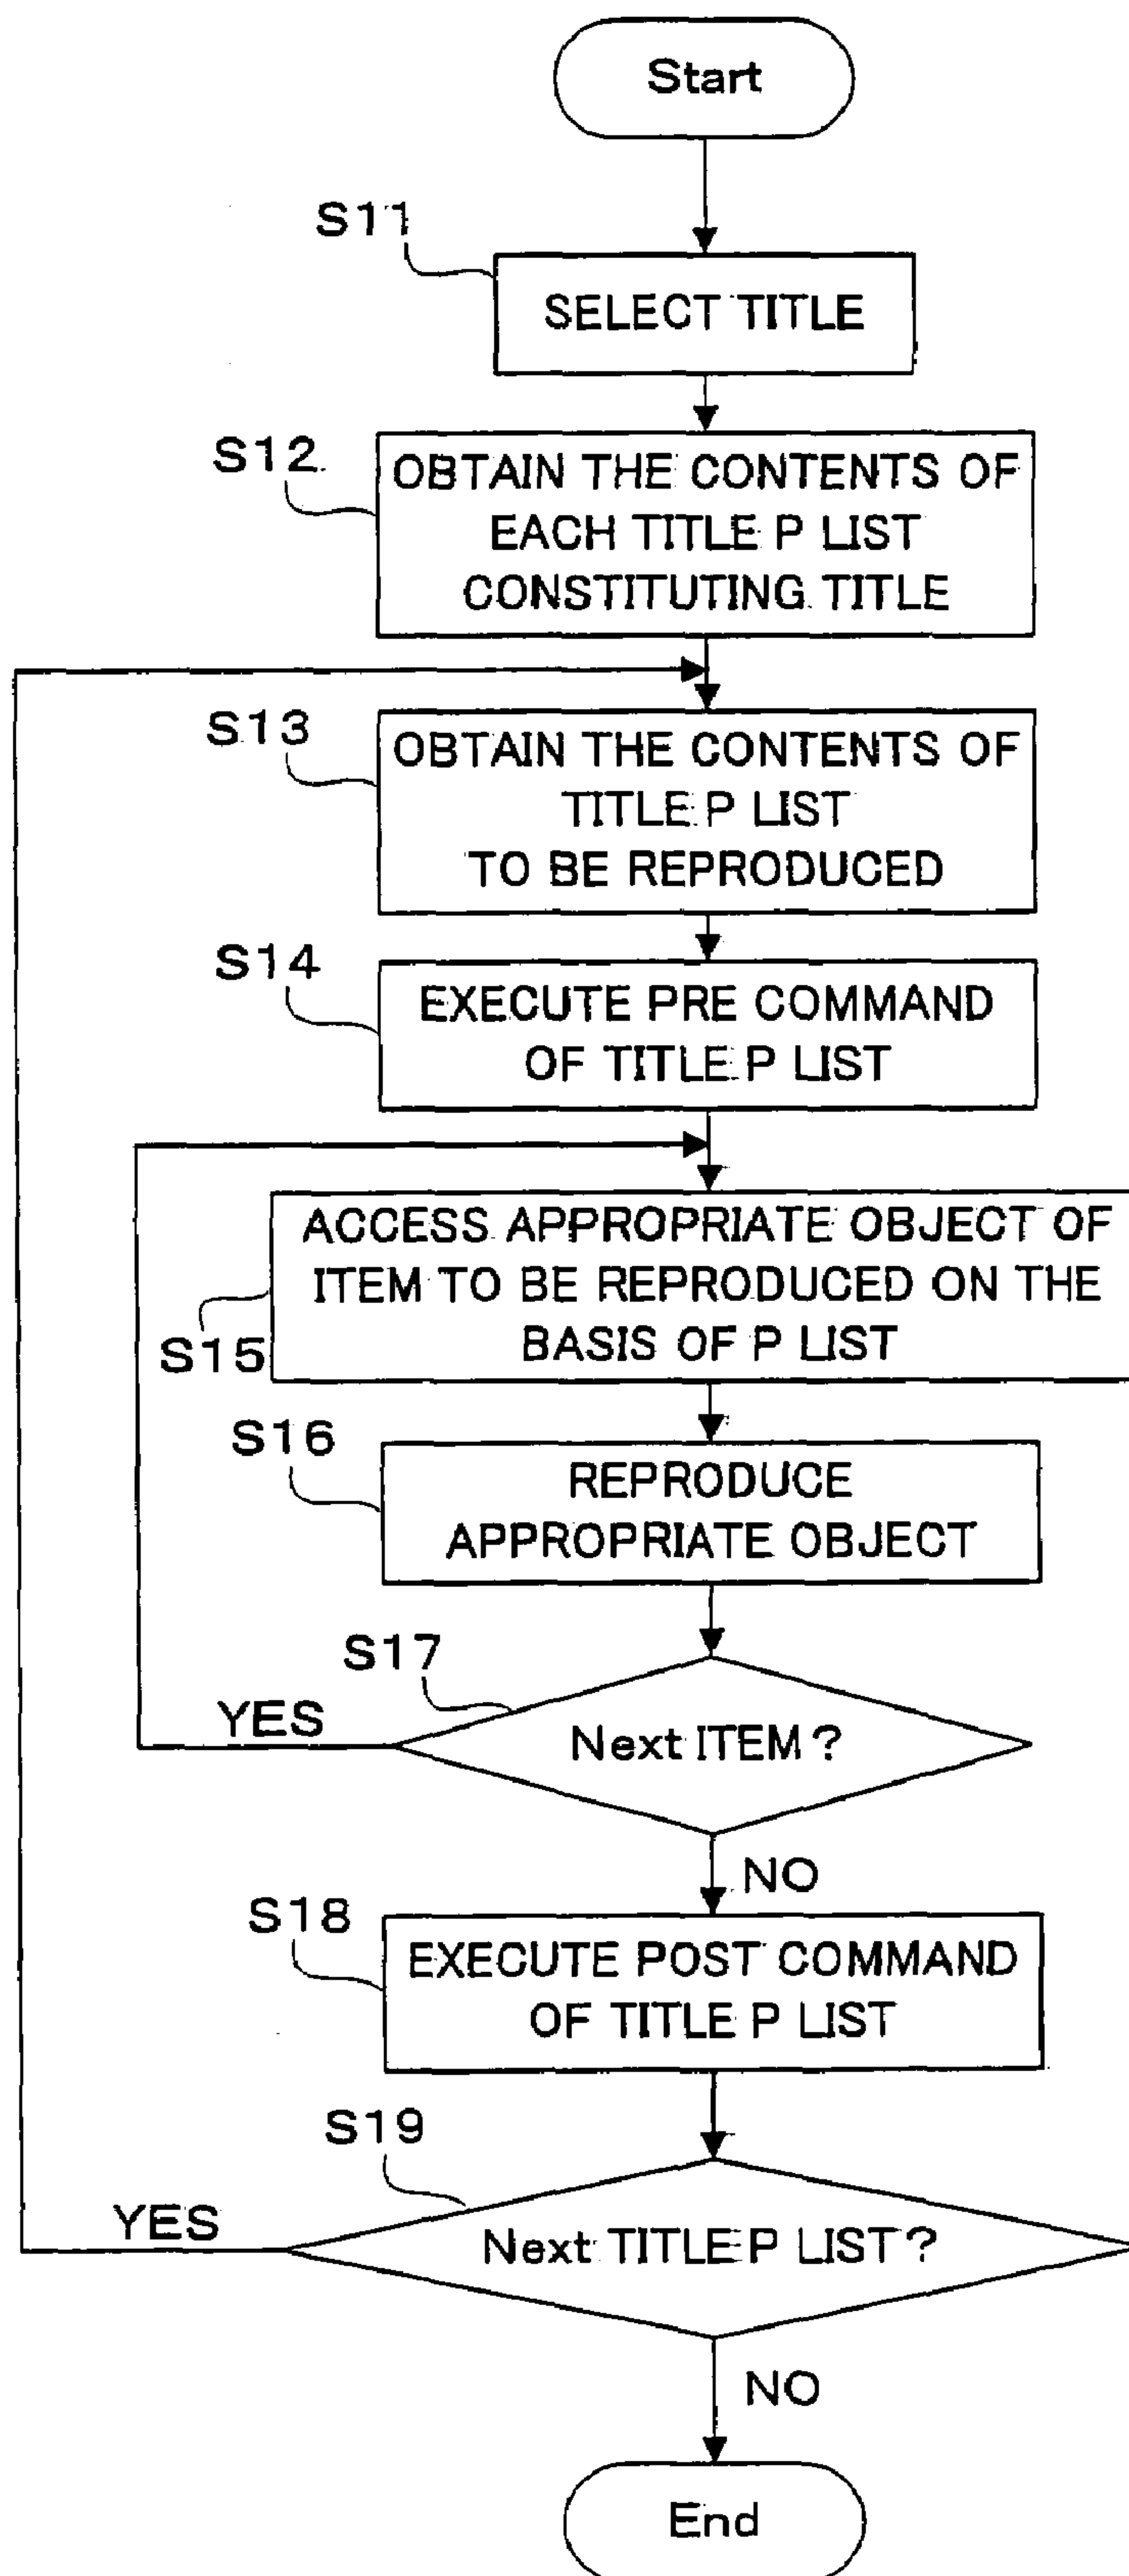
Start

S11
SELECT TITLE

S12
OBTAIN THE CONTENTS OF EACH TITLE P LIST CONSTITUTING TITLE

S13
OBTAIN THE CONTENTS OF TITLE P LIST TO BE REPRODUCED

S14
EXECUTE PRE COMMAND OF TITLE P LIST

S15
ACCESS APPROPRIATE OBJECT OF ITEM TO BE REPRODUCED ON THE BASIS OF P LIST

S16
REPRODUCE APPROPRIATE OBJECT

S17
YES
Next ITEM ?
NO

S18
EXECUTE POST COMMAND OF TITLE P LIST

S19
YES
Next TITLE P LIST ?
NO

End